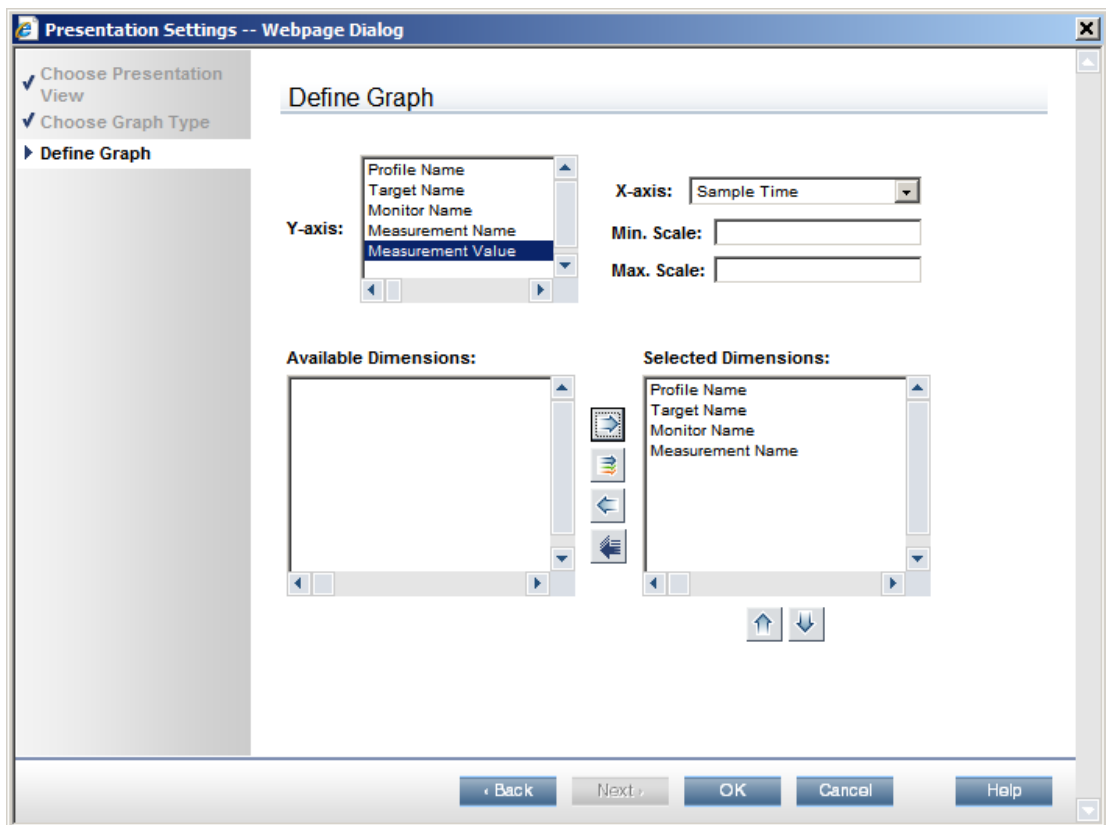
Presentation Settings -- Webpage Dialog

✔ Choose Presentation View
✔ Choose Graph Type
▸ Define Graph

Define Graph

Y-axis:
Profile Name
Target Name
Monitor Name
Measurement Name
Measurement Value

X-axis: Sample Time
Min. Scale:
Max. Scale:

Available Dimensions:

Selected Dimensions:
Profile Name
Target Name
Monitor Name
Measurement Name

‹ Back
Next ›
OK
Cancel
Help